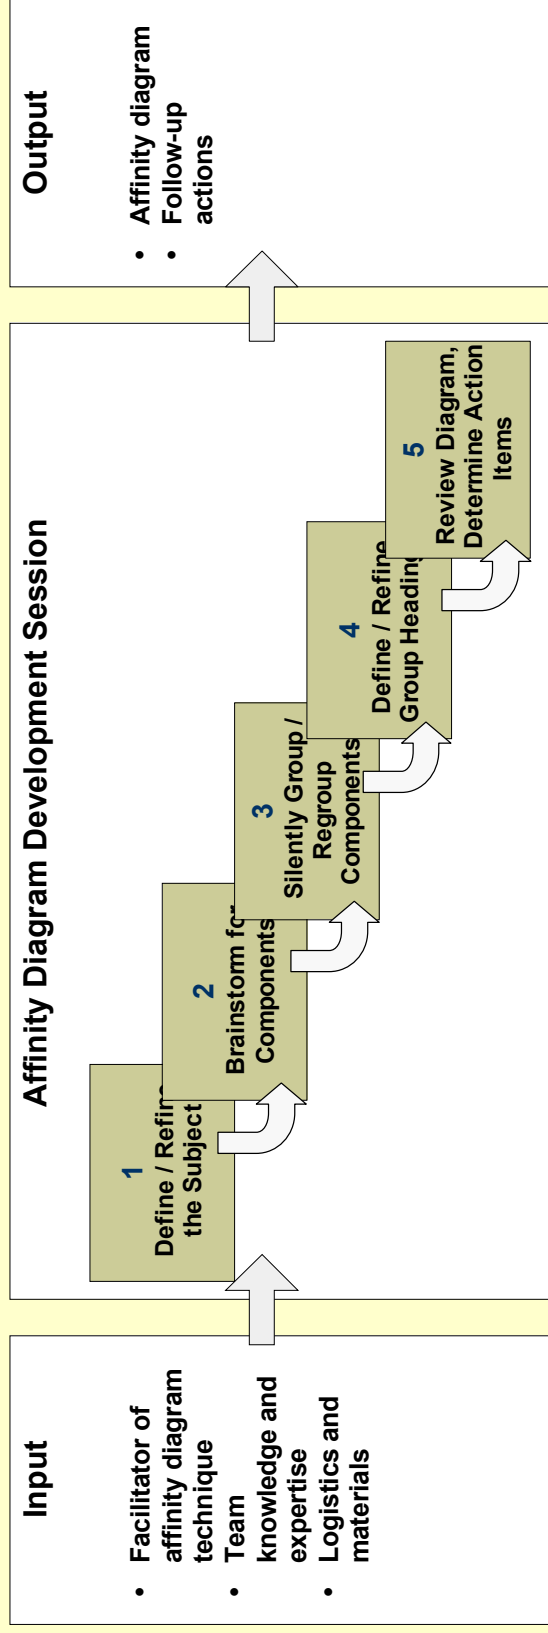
Input

- Facilitator of affinity diagram technique
- Team knowledge and expertise
- Logistics and materials

Affinity Diagram Development Session

1
Define / Refine the Subject

2
Brainstorm for Components

3
Silently Group / Regroup Components

4
Define / Refine Group Heading

5
Review Diagram, Determine Action Items

Output

- Affinity diagram
- Follow-up actions